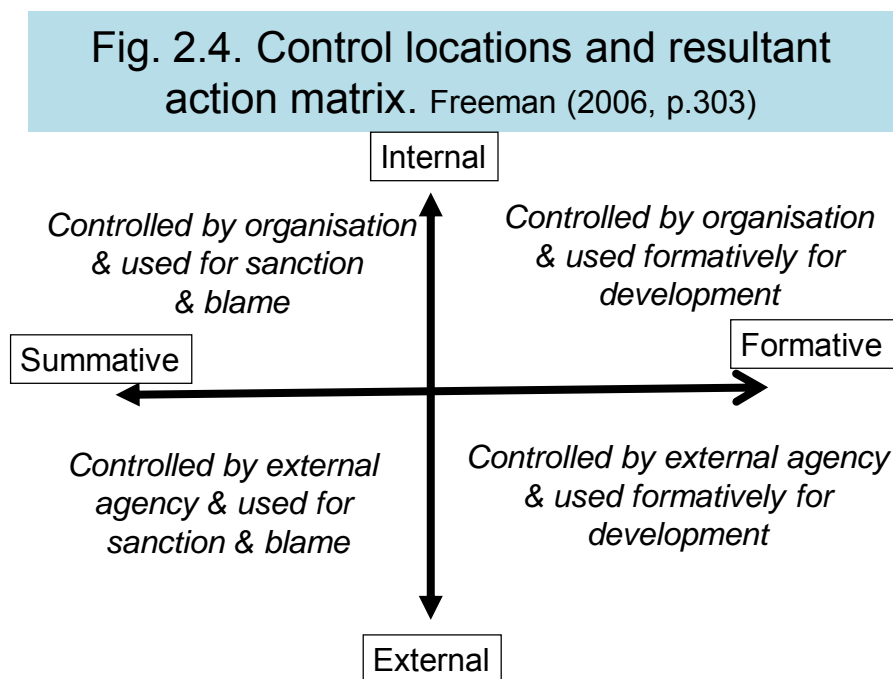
Fig. 2.4. Control locations and resultant action matrix. Freeman (2006, p.303)

Internal

Controlled by organisation & used for sanction & blame

Controlled by organisation & used formatively for development

Summative

Formative

Controlled by external agency & used for sanction & blame

Controlled by external agency & used formatively for development

External